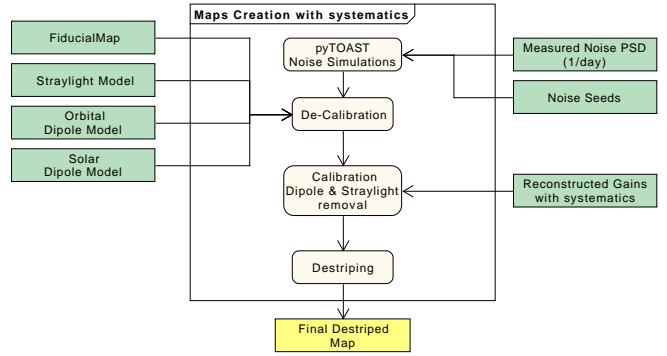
Maps Creation with systematics

FiducialMap

Straylight Model

Orbital Dipole Model

Solar Dipole Model

pyTOAST Noise Simulations

De-Calibration

Calibration Dipole & Straylight removal

Destriping

Measured Noise PSD (1/day)

Noise Seeds

Reconstructed Gains with systematics

Final Destriped Map